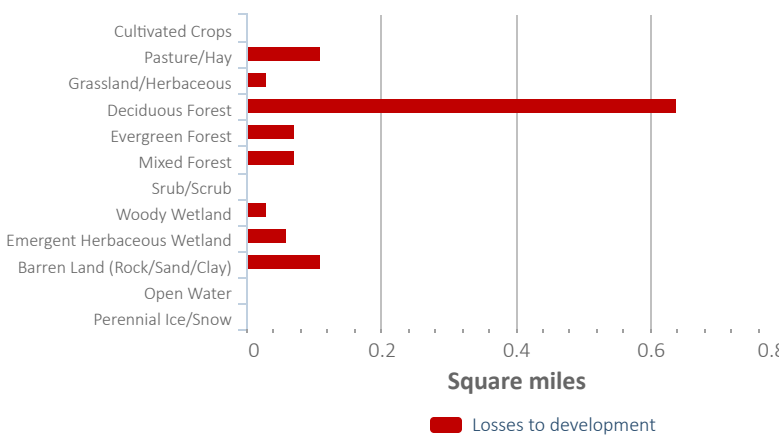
Cultivated Crops
Pasture/Hay
Grassland/Herbaceous
Deciduous Forest
Evergreen Forest
Mixed Forest
Srub/Scrub
Woody Wetland
Emergent Herbaceous Wetland
Barren Land (Rock/Sand/Clay)
Open Water
Perennial Ice/Snow

0 0.2 0.4 0.6 0.8

Square miles

Losses to development